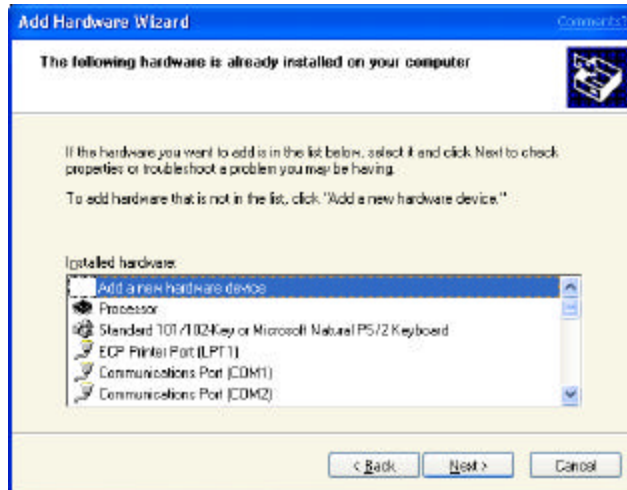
Add Hardware Wizard

Comments?

The following hardware is already installed on your computer

If the hardware you want to add is in the list below, select it and click Next to check properties or troubleshoot a problem you may be having.

To add hardware that is not in the list, click "Add a new hardware device."

Installed hardware:

Add a new hardware device
Processor
Standard 101/102-Key or Microsoft Natural PS/2 Keyboard
ECP Printer Port (LPT1)
Communications Port (COM1)
Communications Port (COM2)

< Back

Next >

Cancel